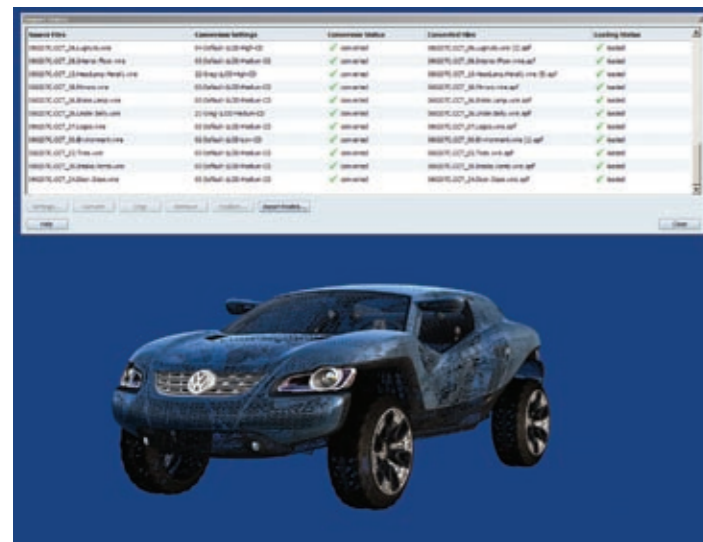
| Source Files | Conversion Settings | Conversion Status | Converted Files | Loading Status |
|---|---|---|---|---|
| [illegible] | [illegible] | ✓ converted | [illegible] | ✓ loaded |
| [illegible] | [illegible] | ✓ converted | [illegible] | ✓ loaded |
| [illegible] | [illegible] | ✓ converted | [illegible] | ✓ loaded |
| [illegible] | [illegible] | ✓ converted | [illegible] | ✓ loaded |
| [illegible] | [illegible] | ✓ converted | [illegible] | ✓ loaded |
| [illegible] | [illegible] | ✓ converted | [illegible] | ✓ loaded |
| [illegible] | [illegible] | ✓ converted | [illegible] | ✓ loaded |
| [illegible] | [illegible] | ✓ converted | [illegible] | ✓ loaded |
| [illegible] | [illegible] | ✓ converted | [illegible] | ✓ loaded |
| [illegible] | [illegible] | ✓ converted | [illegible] | ✓ loaded |
| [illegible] | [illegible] | ✓ converted | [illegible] | ✓ loaded |

Settings... Convert Copy Remove Explore... Import Enabled...

Help

Close